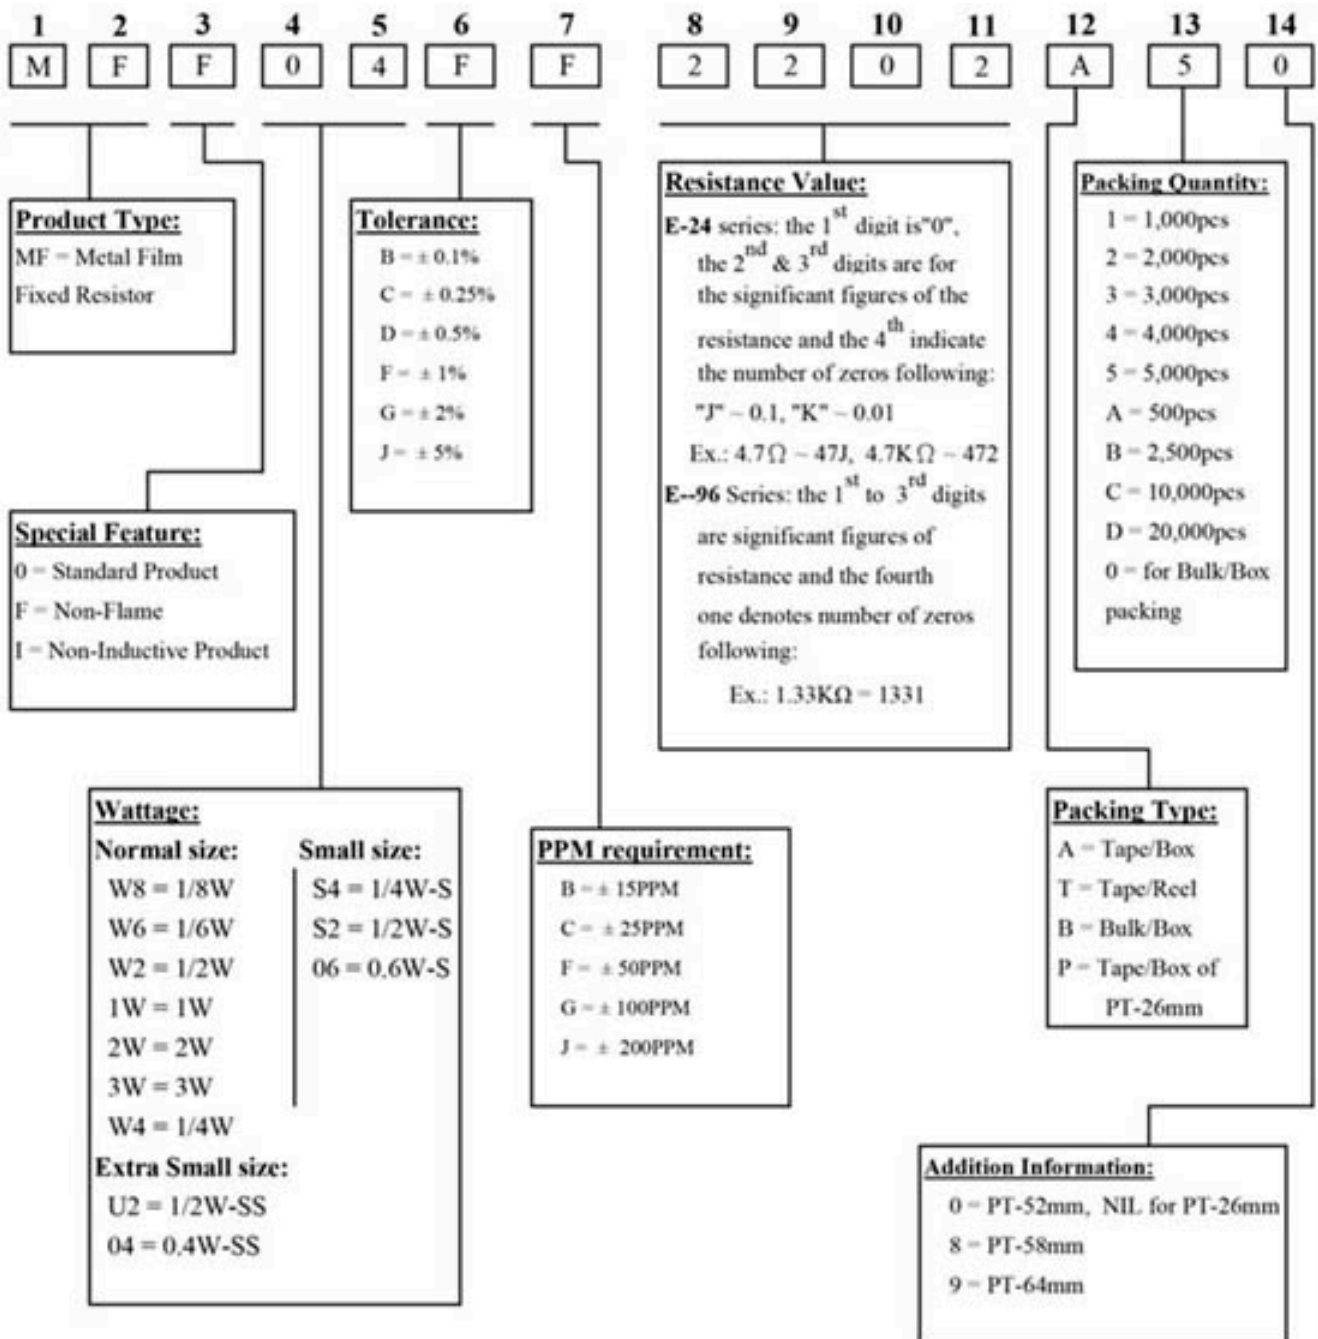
| 1 | 2 | 3 | 4 | 5 | 6 | 7 | 8 | 9 | 10 | 11 | 12 | 13 | 14 |
|---|---|---|---|---|---|---|---|---|---|---|---|---|---|
| M | F | F | 0 | 4 | F | F | 2 | 2 | 0 | 2 | A | 5 | 0 |

**Product Type:**
MF = Metal Film Fixed Resistor

**Special Feature:**
0 = Standard Product
F = Non-Flame
I = Non-Inductive Product

**Tolerance:**
B = ± 0.1%
C = ± 0.25%
D = ± 0.5%
F = ± 1%
G = ± 2%
J = ± 5%

**Wattage:**
**Normal size:**
W8 = 1/8W
W6 = 1/6W
W2 = 1/2W
1W = 1W
2W = 2W
3W = 3W
W4 = 1/4W
**Small size:**
S4 = 1/4W-S
S2 = 1/2W-S
06 = 0.6W-S
**Extra Small size:**
U2 = 1/2W-SS
04 = 0.4W-SS

**PPM requirement:**
B = ± 15PPM
C = ± 25PPM
F = ± 50PPM
G = ± 100PPM
J = ± 200PPM

**Resistance Value:**
**E-24** series: the $1^{st}$ digit is"0", the $2^{nd}$ & $3^{rd}$ digits are for the significant figures of the resistance and the $4^{th}$ indicate the number of zeros following:
"J" = 0.1, "K" = 0.01
Ex.: 4.7Ω = 47J, 4.7KΩ = 472
**E--96** Series: the $1^{st}$ to $3^{rd}$ digits are significant figures of resistance and the fourth one denotes number of zeros following:
Ex.: 1.33KΩ = 1331

**Packing Quantity:**
1 = 1,000pcs
2 = 2,000pcs
3 = 3,000pcs
4 = 4,000pcs
5 = 5,000pcs
A = 500pcs
B = 2,500pcs
C = 10,000pcs
D = 20,000pcs
0 = for Bulk/Box packing

**Packing Type:**
A = Tape/Box
T = Tape/Reel
B = Bulk/Box
P = Tape/Box of PT-26mm

**Addition Information:**
0 = PT-52mm, NIL for PT-26mm
8 = PT-58mm
9 = PT-64mm